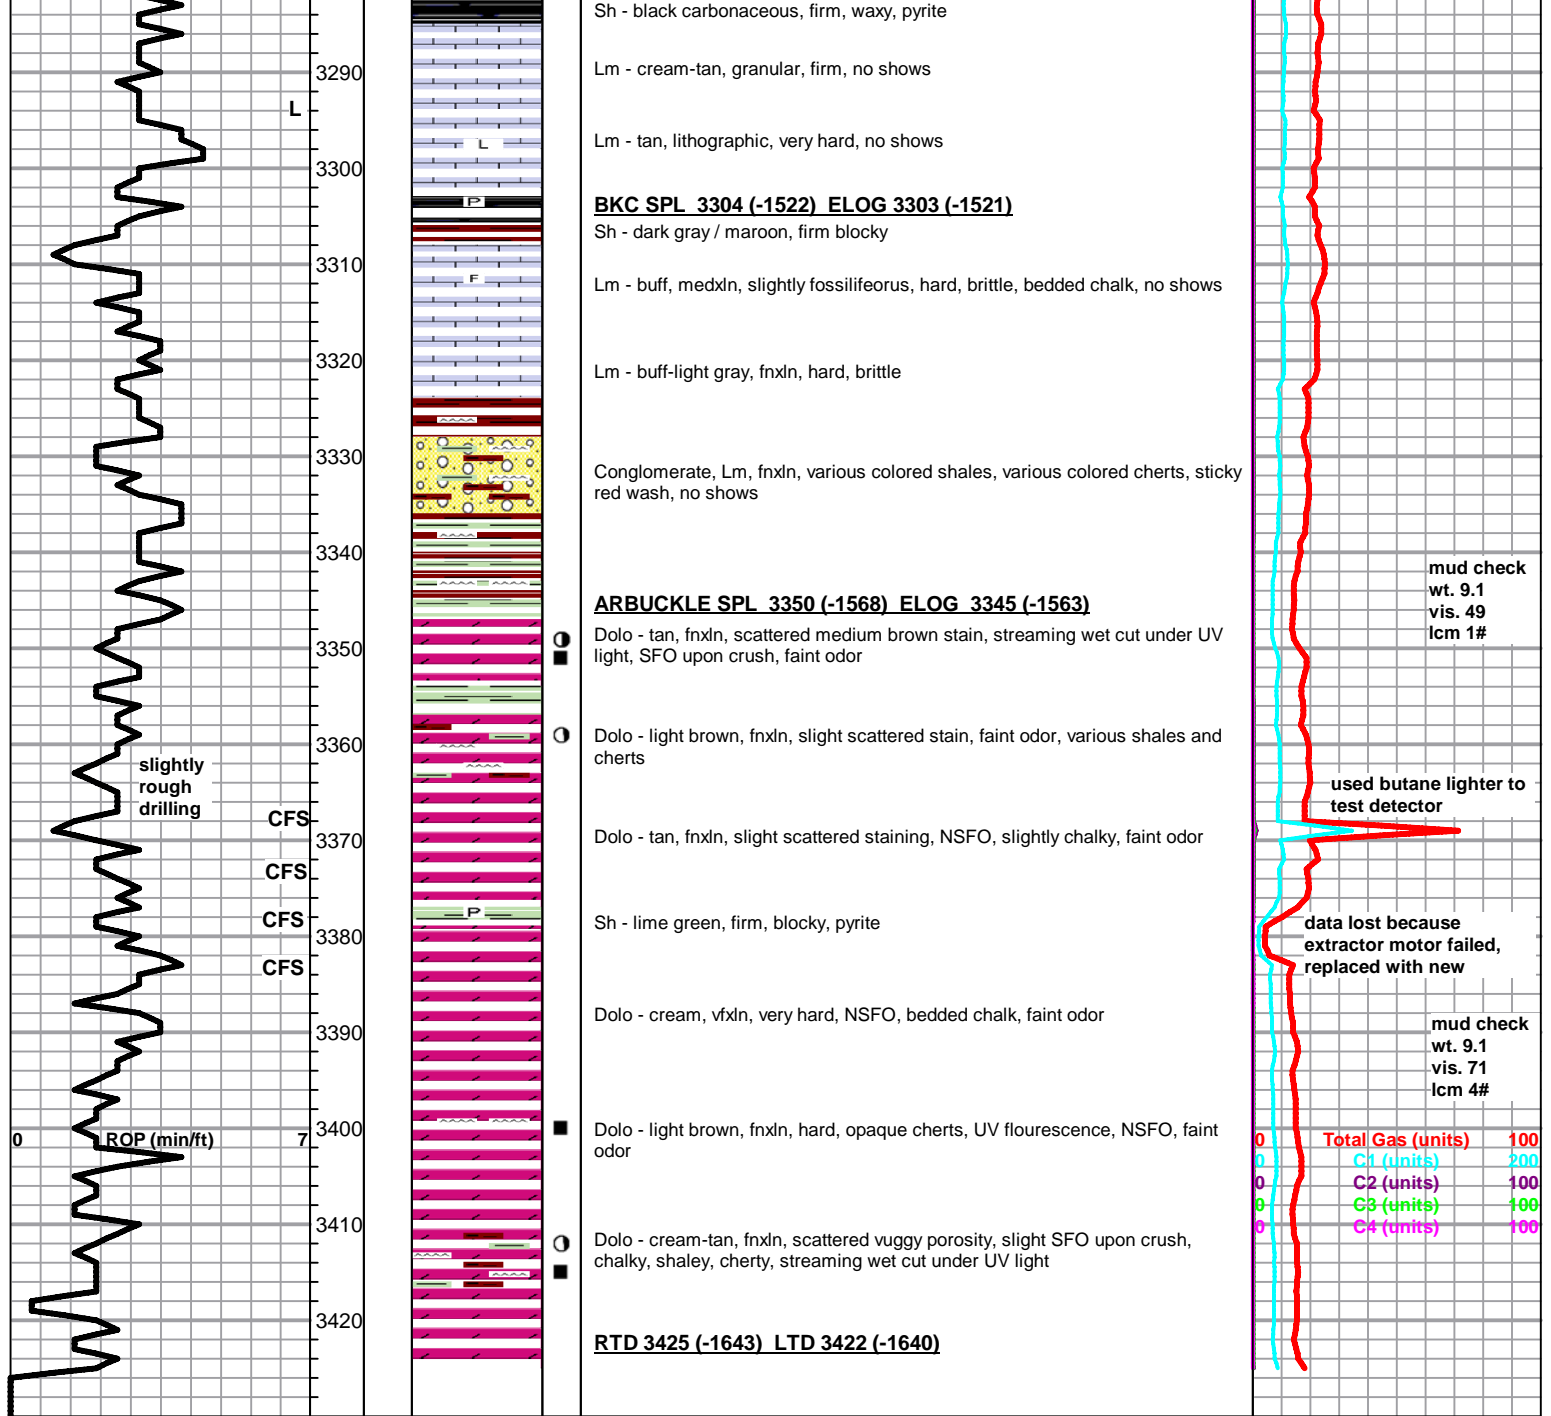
3290
L
3300
3310
3320
3330
3340
3350
3360
slightly rough drilling
CFS
3370
CFS
CFS
3380
CFS
3390
0 ROP (min/ft) 7
3400
3410
3420

L
P
F
P

Sh - black carbonaceous, firm, waxy, pyrite

Lm - cream-tan, granular, firm, no shows

Lm - tan, lithographic, very hard, no shows

BKC SPL 3304 (-1522) ELOG 3303 (-1521)
Sh - dark gray / maroon, firm blocky

Lm - buff, medxln, slightly fossilifeorus, hard, brittle, bedded chalk, no shows

Lm - buff-light gray, fnxln, hard, brittle

Conglomerate, Lm, fnxln, various colored shales, various colored cherts, sticky red wash, no shows

ARBUCKLE SPL 3350 (-1568) ELOG 3345 (-1563)
Dolo - tan, fnxln, scattered medium brown stain, streaming wet cut under UV light, SFO upon crush, faint odor

Dolo - light brown, fnxln, slight scattered stain, faint odor, various shales and cherts

Dolo - tan, fnxln, slight scattered staining, NSFO, slightly chalky, faint odor

Sh - lime green, firm, blocky, pyrite

Dolo - cream, vfxln, very hard, NSFO, bedded chalk, faint odor

Dolo - light brown, fnxln, hard, opaque cherts, UV flourescence, NSFO, faint odor

Dolo - cream-tan, fnxln, scattered vuggy porosity, slight SFO upon crush, chalky, shaley, cherty, streaming wet cut under UV light

RTD 3425 (-1643) LTD 3422 (-1640)

mud check
wt. 9.1
vis. 49
lcm 1#

used butane lighter to test detector

data lost because extractor motor failed, replaced with new

mud check
wt. 9.1
vis. 71
lcm 4#

0 Total Gas (units) 100
0 C1 (units) 200
0 C2 (units) 100
0 C3 (units) 100
0 C4 (units) 100